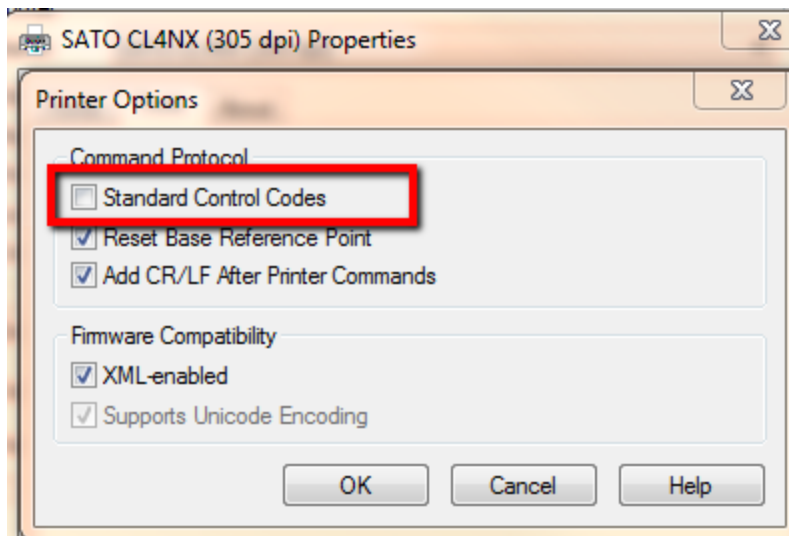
SATO CL4NX (305 dpi) Properties

Printer Options

Command Protocol
Standard Control Codes
Reset Base Reference Point
Add CR/LF After Printer Commands

Firmware Compatibility
XML-enabled
Supports Unicode Encoding

OK
Cancel
Help